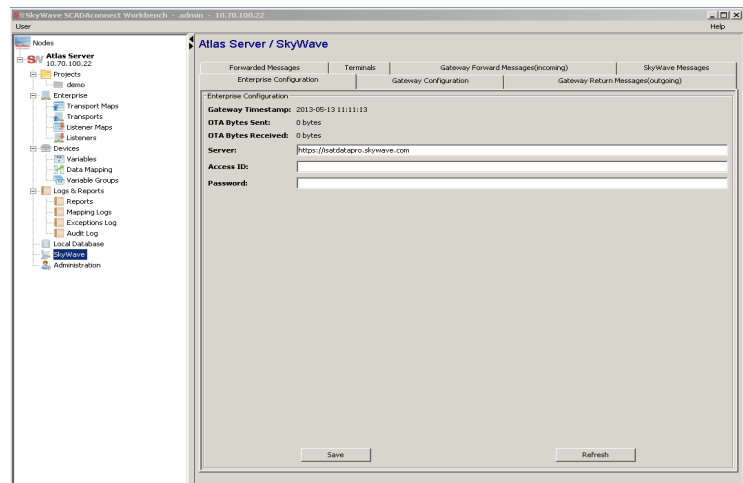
SkyWave SCADAconnect Workbench - admin - 10.70.100.22

User

Help

Nodes

Atlas Server
10.70.100.22

Projects

demo

Enterprise

Transport Maps

Transports

Listener Maps

Listeners

Devices

Variables

Data Mapping

Variable Groups

Logs & Reports

Reports

Mapping Logs

Exceptions Log

Audit Log

Local Database

SkyWave

Administration

Atlas Server / SkyWave

| Forwarded Messages | Terminals | Gateway Forward Messages(incoming) | SkyWave Messages |
|---|---|---|---|
| Enterprise Configuration | Gateway Configuration | Gateway Return Messages(outgoing) | |

Enterprise Configuration

Gateway Timestamp: 2013-05-13 11:11:13

OTA Bytes Sent: 0 bytes

OTA Bytes Received: 0 bytes

Server: https://isatdatapro.skywave.com

Access ID:

Password:

Save

Refresh